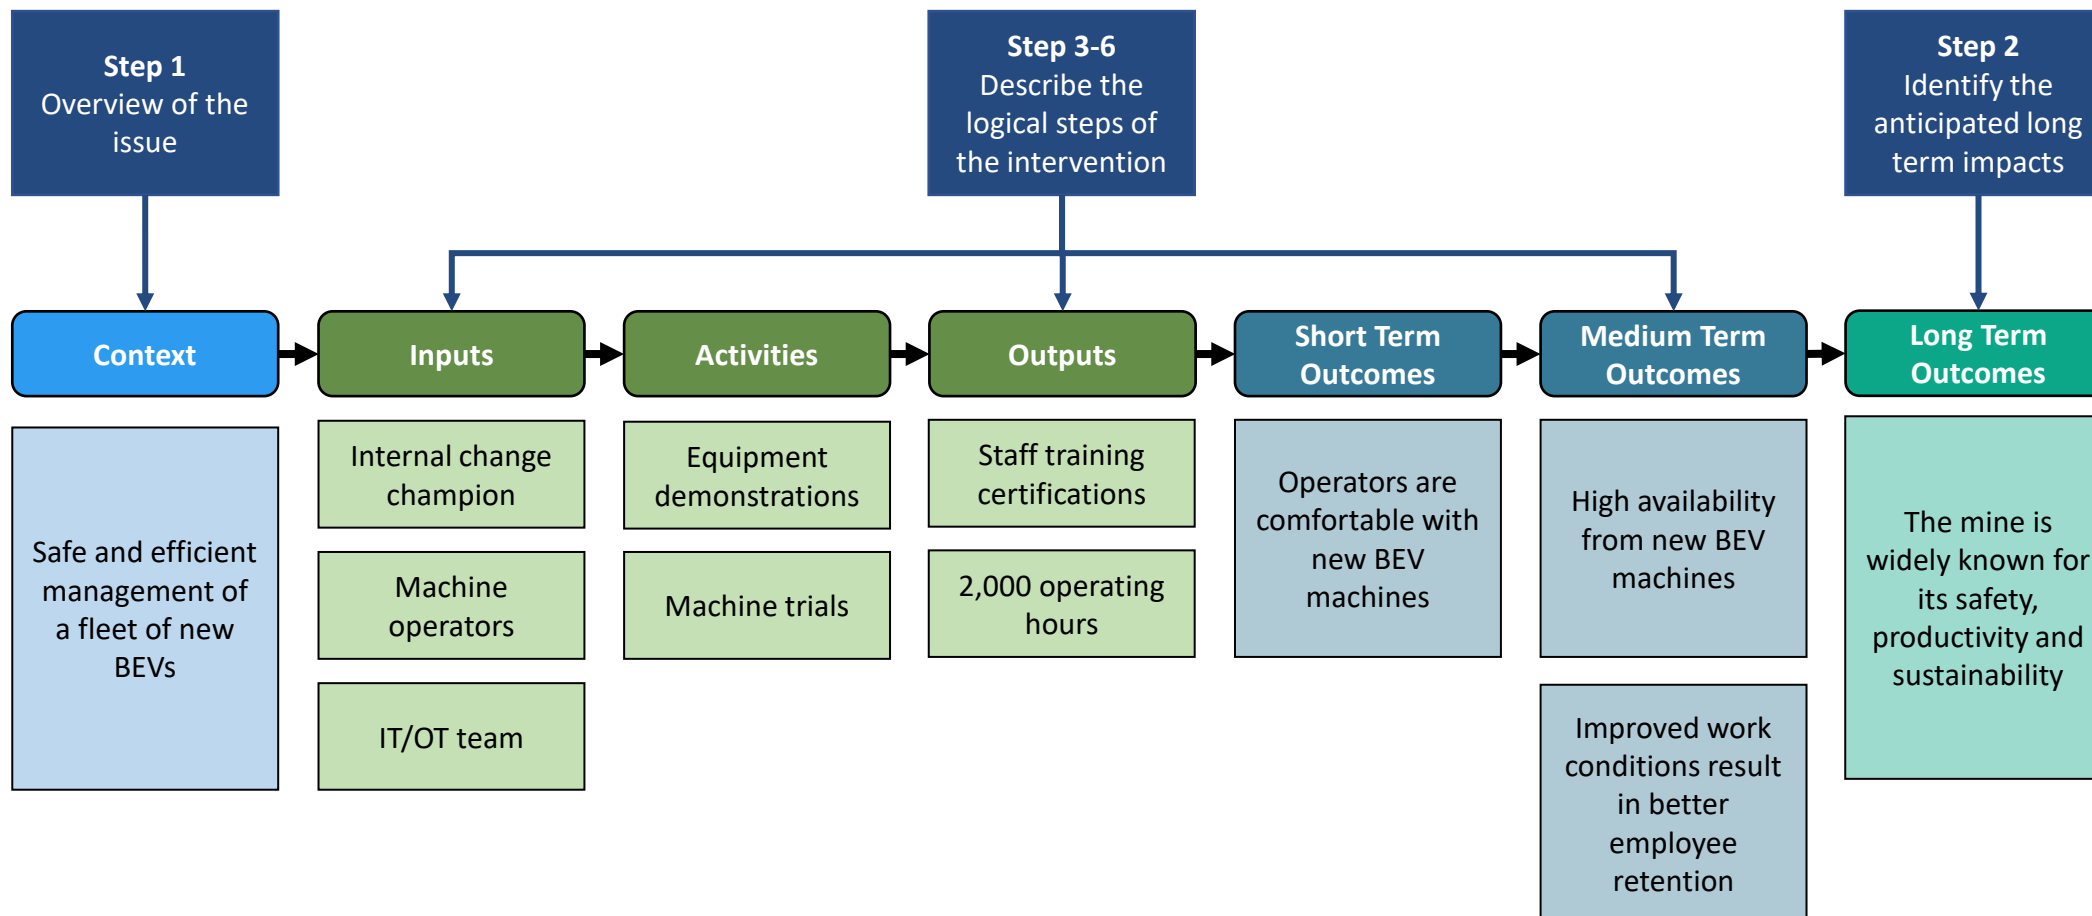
Step 1
Overview of the issue

Step 3-6
Describe the logical steps of the intervention

Step 2
Identify the anticipated long term impacts

Context

Inputs

Activities

Outputs

Short Term Outcomes

Medium Term Outcomes

Long Term Outcomes

Safe and efficient management of a fleet of new BEVs

Internal change champion

Machine operators

IT/OT team

Equipment demonstrations

Machine trials

Staff training certifications

2,000 operating hours

Operators are comfortable with new BEV machines

High availability from new BEV machines

Improved work conditions result in better employee retention

The mine is widely known for its safety, productivity and sustainability